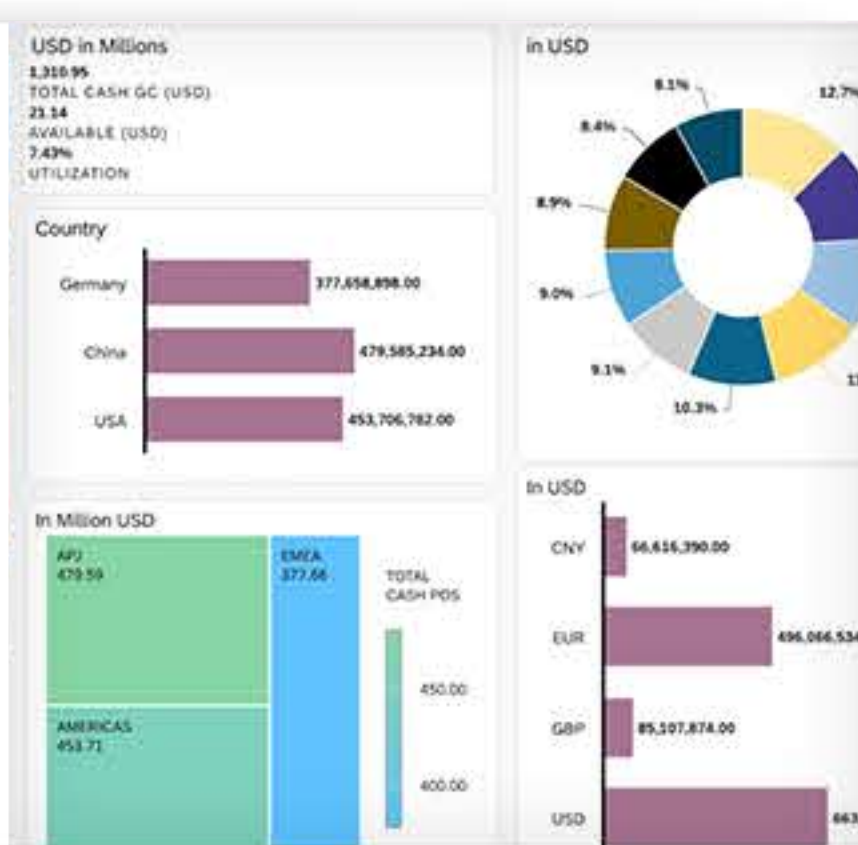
USD in Millions

1,310.95
TOTAL CASH GC (USD)
21.14
AVAILABLE (USD)
7.43%
UTILIZATION

Country

Germany 377,658,898.00

China 479,585,234.00

USA 453,706,782.00

in USD

8.1%
12.7%
8.4%
8.9%
9.0%
9.1%
10.3%
1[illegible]

In Million USD

APJ
479.59

EMEA
377.66

AMERICAS
453.71

TOTAL CASH POS

450.00

400.00

In USD

CNY 66,616,390.00

EUR 496,066,534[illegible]

GBP 85,107,874.00

USD 663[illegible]